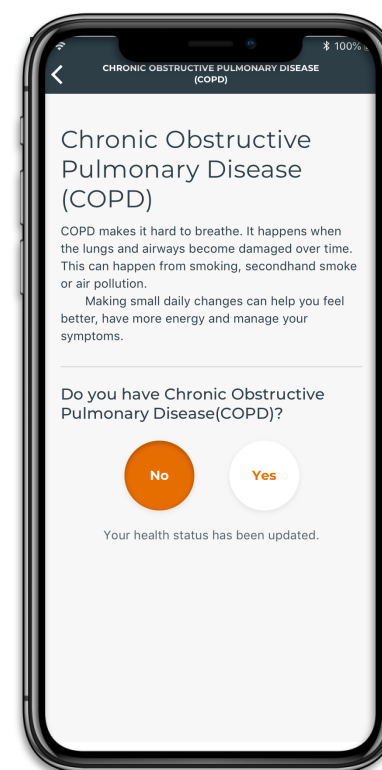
100%

CHRONIC OBSTRUCTIVE PULMONARY DISEASE (COPD)

Chronic Obstructive Pulmonary Disease (COPD)

COPD makes it hard to breathe. It happens when the lungs and airways become damaged over time. This can happen from smoking, secondhand smoke or air pollution.

Making small daily changes can help you feel better, have more energy and manage your symptoms.

Do you have Chronic Obstructive Pulmonary Disease(COPD)?

No

Yes

Your health status has been updated.